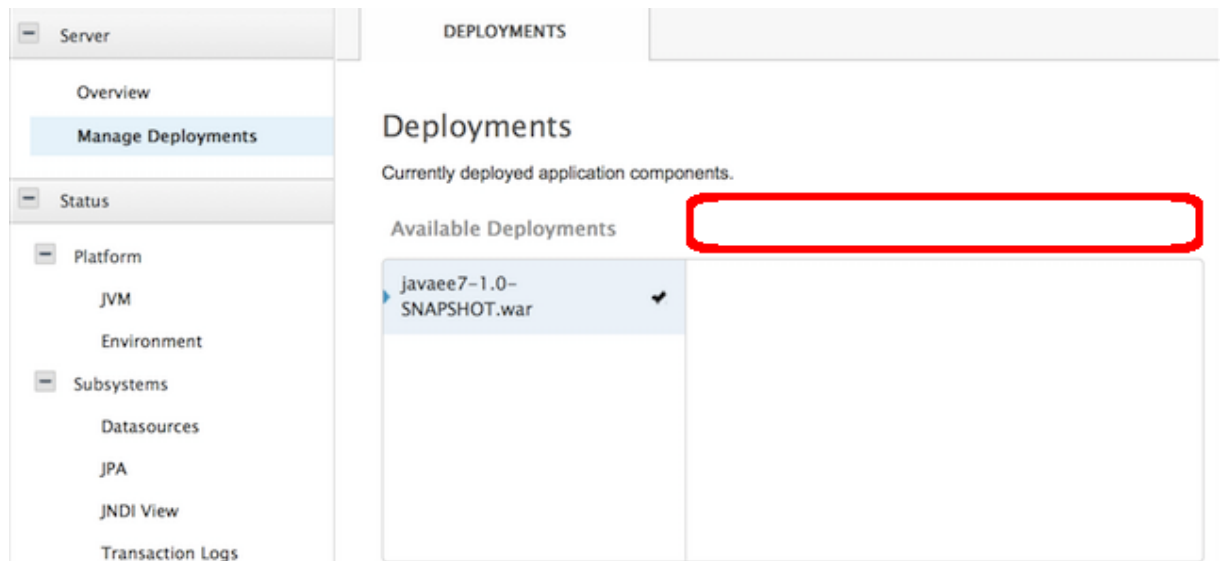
Server

Overview

Manage Deployments

Status

Platform

JVM

Environment

Subsystems

Datasources

JPA

JNDI View

Transaction Logs

DEPLOYMENTS

Deployments

Currently deployed application components.

Available Deployments

javaee7-1.0-SNAPSHOT.war